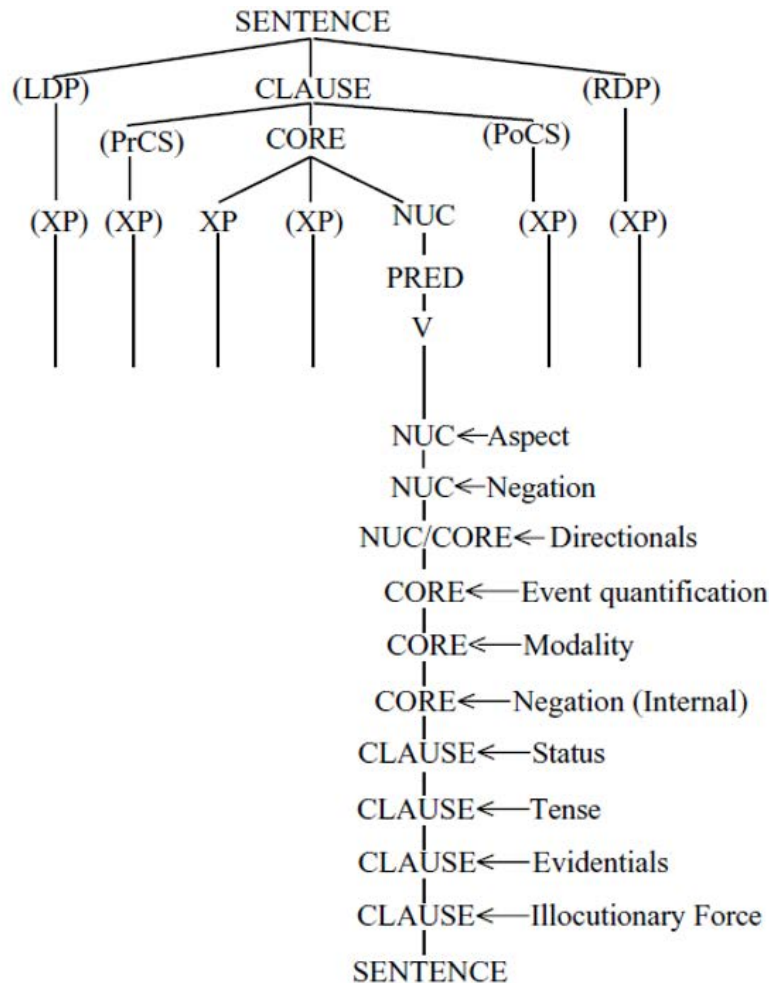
SENTENCE

(LDP) CLAUSE (RDP)

(PrCS) CORE (PoCS)

(XP) (XP) XP (XP) NUC (XP) (XP)

PRED

V

NUC ← Aspect

NUC ← Negation

NUC/CORE ← Directionals

CORE ← Event quantification

CORE ← Modality

CORE ← Negation (Internal)

CLAUSE ← Status

CLAUSE ← Tense

CLAUSE ← Evidentials

CLAUSE ← Illocutionary Force

SENTENCE